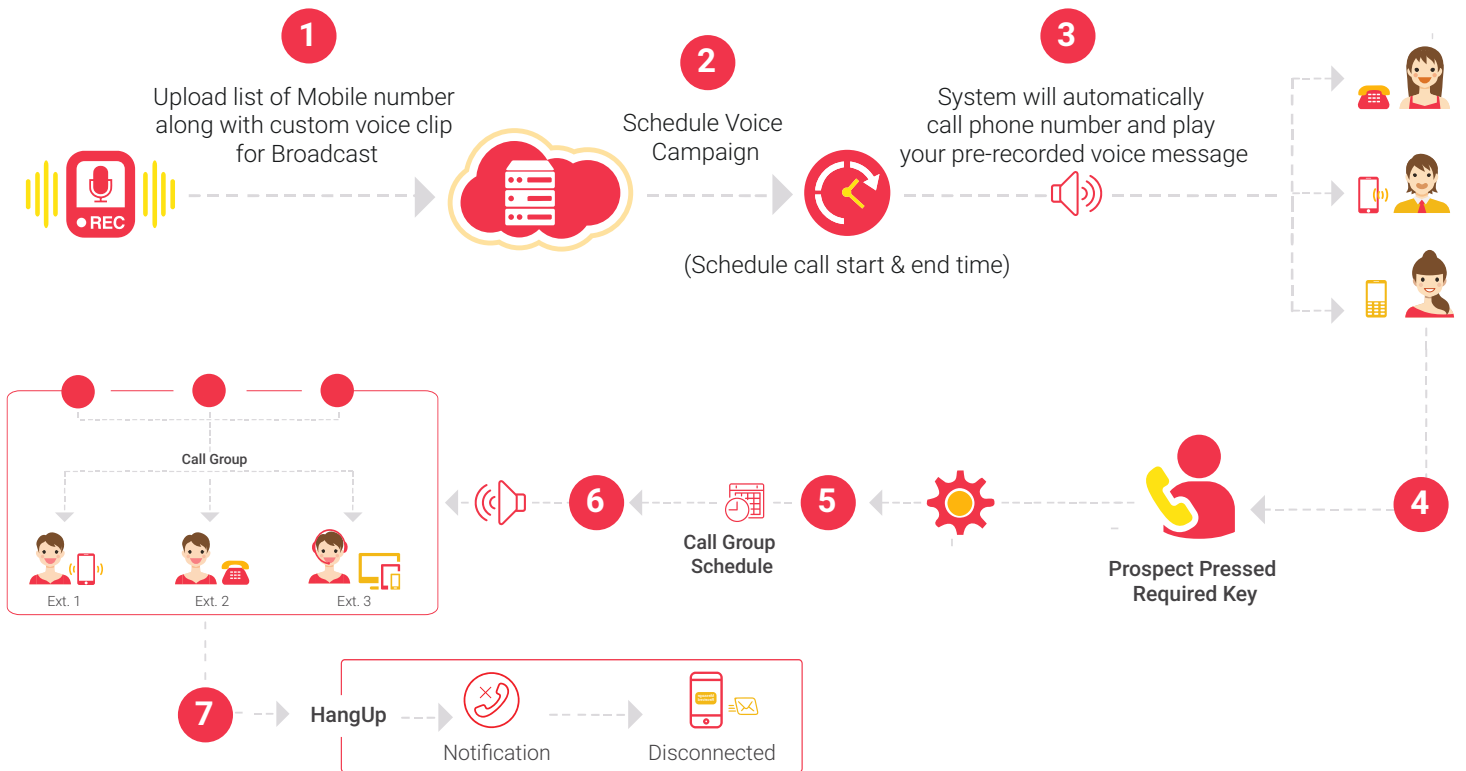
1

Upload list of Mobile number along with custom voice clip for Broadcast

REC

2

Schedule Voice Campaign

(Schedule call start & end time)

3

System will automatically call phone number and play your pre-recorded voice message

4

Prospect Pressed Required Key

5

Call Group Schedule

6

Call Group

Ext. 1

Ext. 2

Ext. 3

7

HangUp

Notification

Disconnected